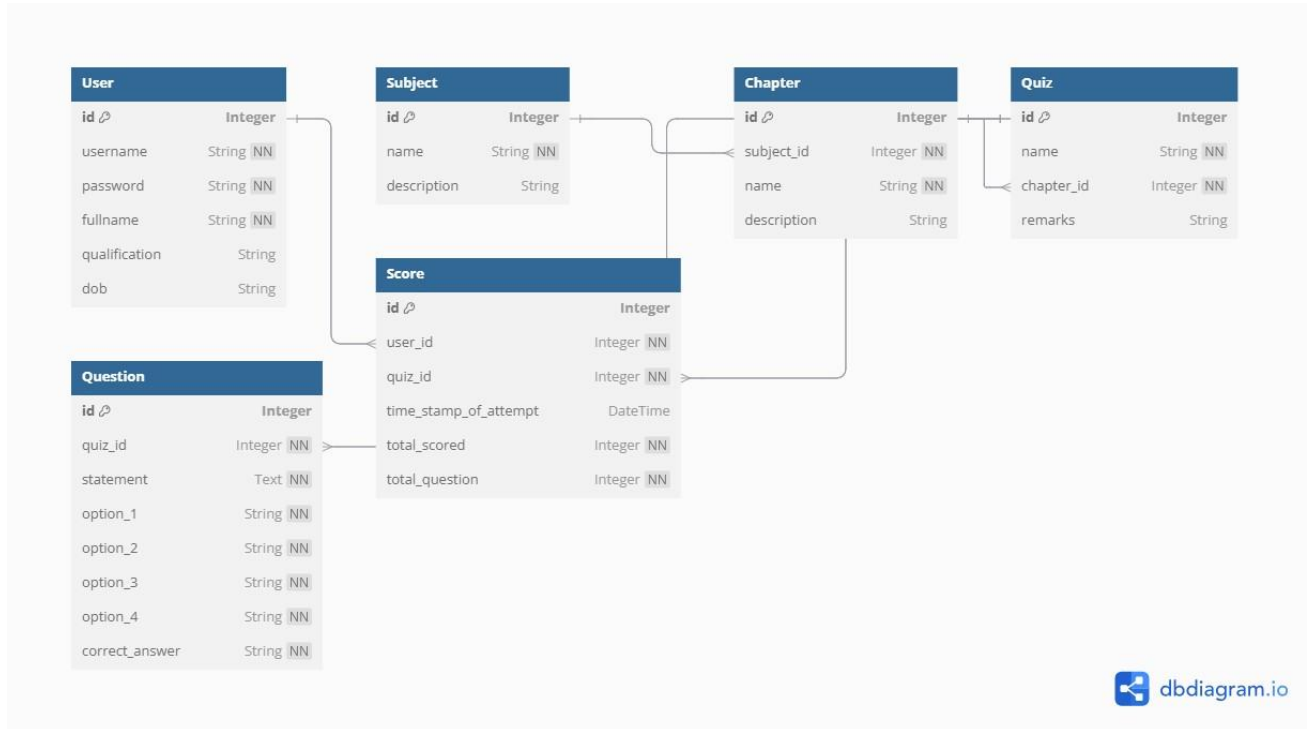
User

| id | Integer |
|---|---|
| username | String NN |
| password | String NN |
| fullname | String NN |
| qualification | String |
| dob | String |

Subject

| id | Integer |
|---|---|
| name | String NN |
| description | String |

Chapter

| id | Integer |
|---|---|
| subject_id | Integer NN |
| name | String NN |
| description | String |

Quiz

| id | Integer |
|---|---|
| name | String NN |
| chapter_id | Integer NN |
| remarks | String |

Score

| id | Integer |
|---|---|
| user_id | Integer NN |
| quiz_id | Integer NN |
| time_stamp_of_attempt | DateTime |
| total_scored | Integer NN |
| total_question | Integer NN |

Question

| id | Integer |
|---|---|
| quiz_id | Integer NN |
| statement | Text NN |
| option_1 | String NN |
| option_2 | String NN |
| option_3 | String NN |
| option_4 | String NN |
| correct_answer | String NN |

dbdiagram.io